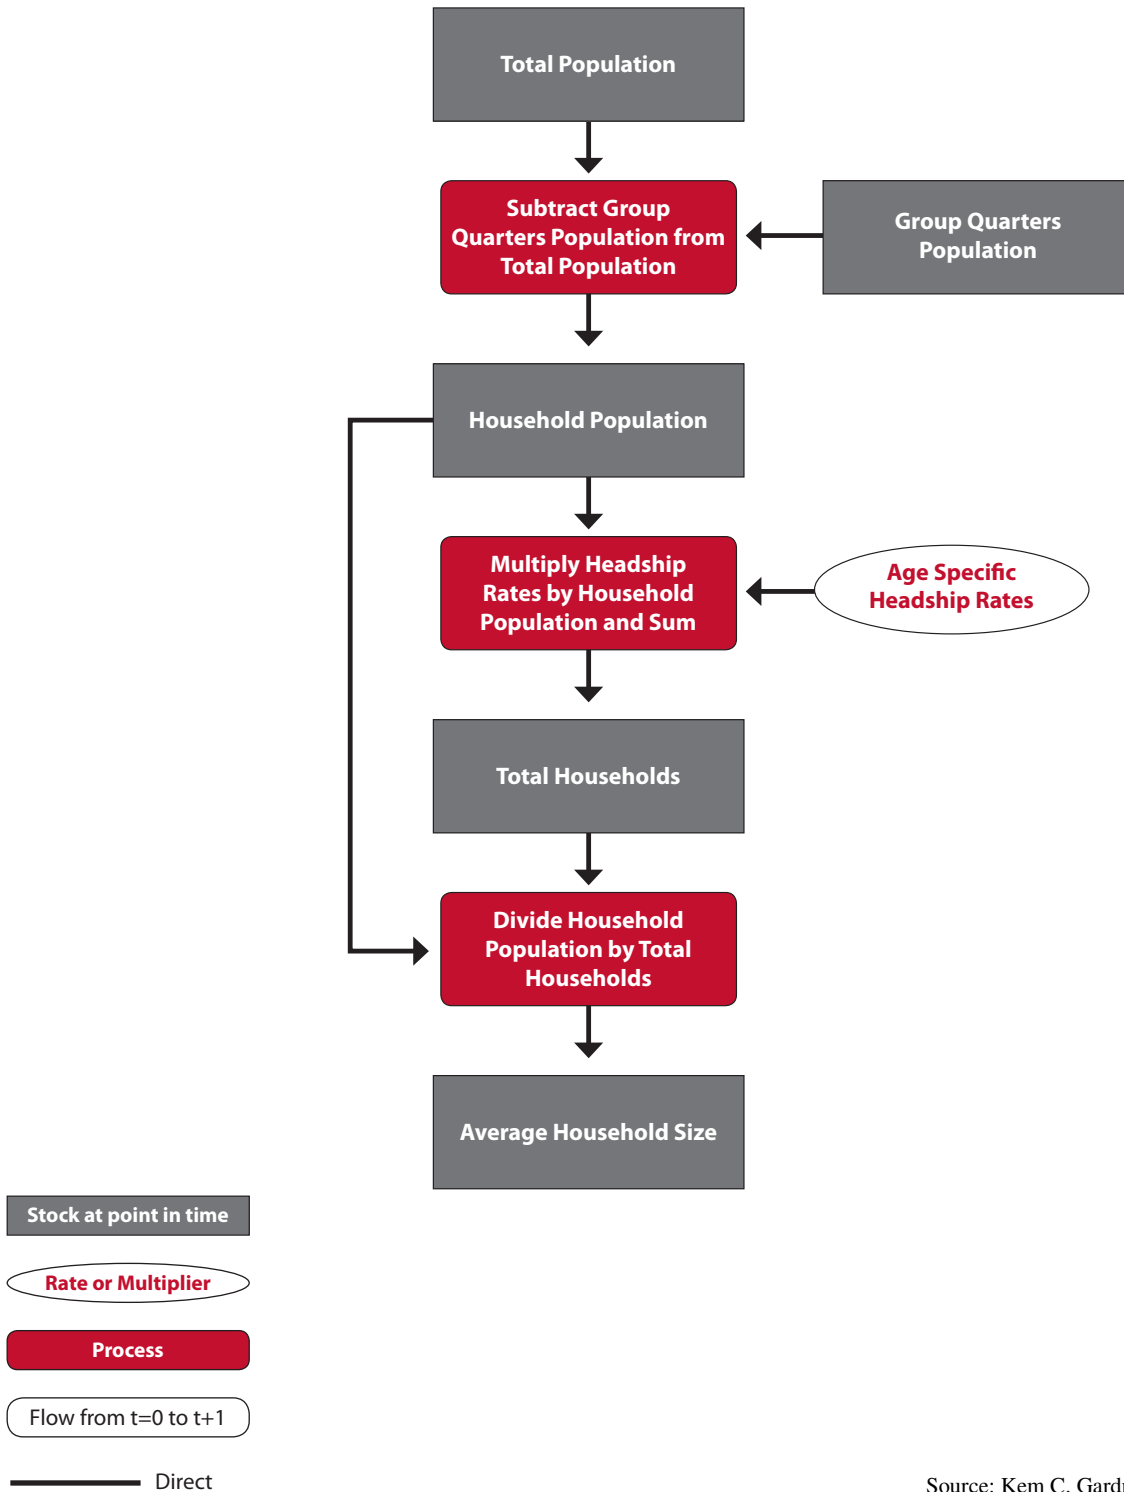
Total Population

Subtract Group Quarters Population from Total Population

Group Quarters Population

Household Population

Multiply Headship Rates by Household Population and Sum

Age Specific Headship Rates

Total Households

Divide Household Population by Total Households

Average Household Size

Stock at point in time

Rate or Multiplier

Process

Flow from t=0 to t+1

Direct

Source: Kem C. Gard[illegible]